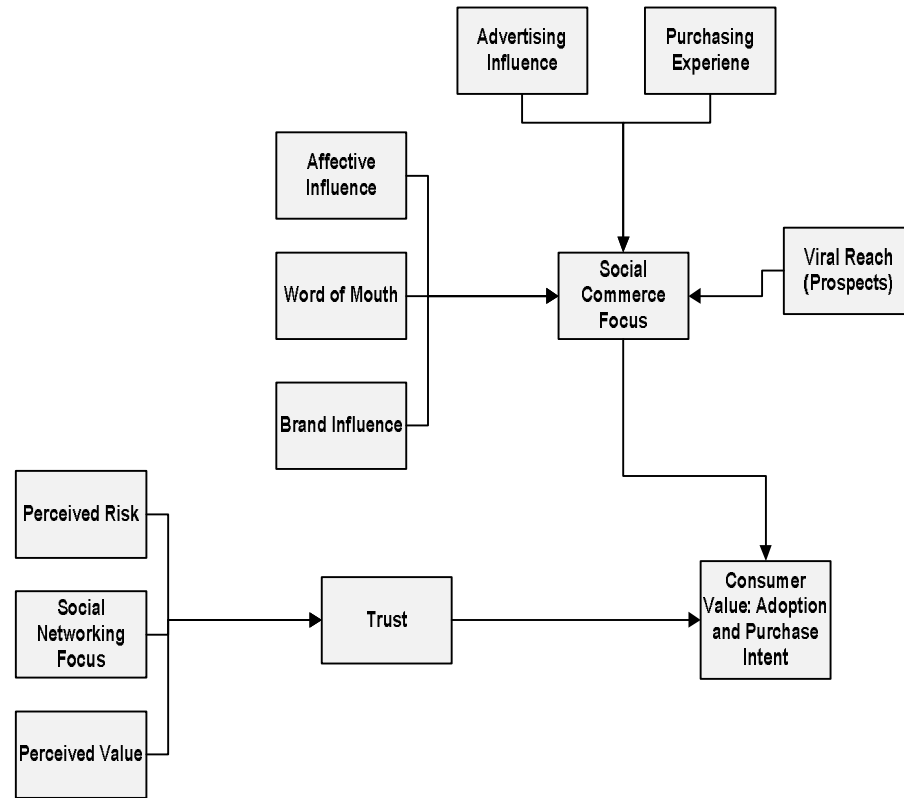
Advertising Influence

Purchasing Experiene

Affective Influence

Word of Mouth

Brand Influence

Social Commerce Focus

Viral Reach (Prospects)

Perceived Risk

Social Networking Focus

Perceived Value

Trust

Consumer Value: Adoption and Purchase Intent